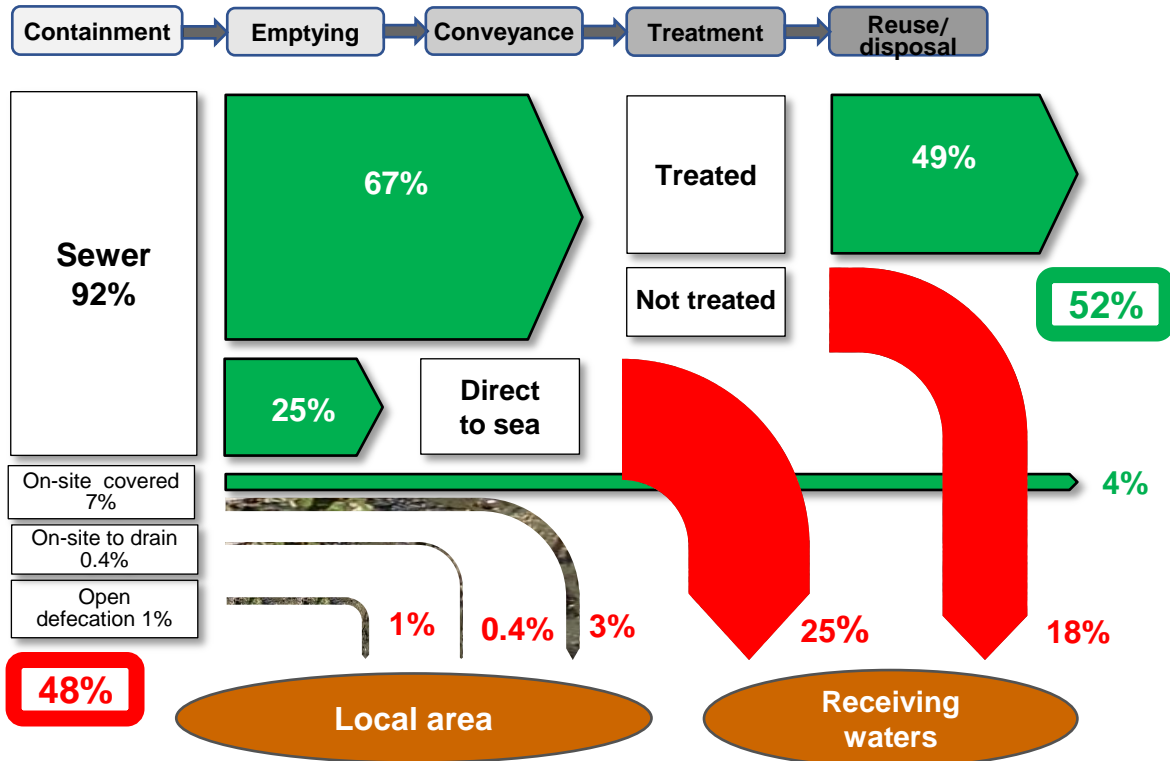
Containment
Emptying
Conveyance
Treatment
Reuse/ disposal

Sewer 92%
67%
Treated
49%
Not treated
52%
25%
Direct to sea
On-site covered 7%
4%
On-site to drain 0.4%
Open defecation 1%
1%
0.4%
3%
25%
18%
48%
Local area
Receiving waters